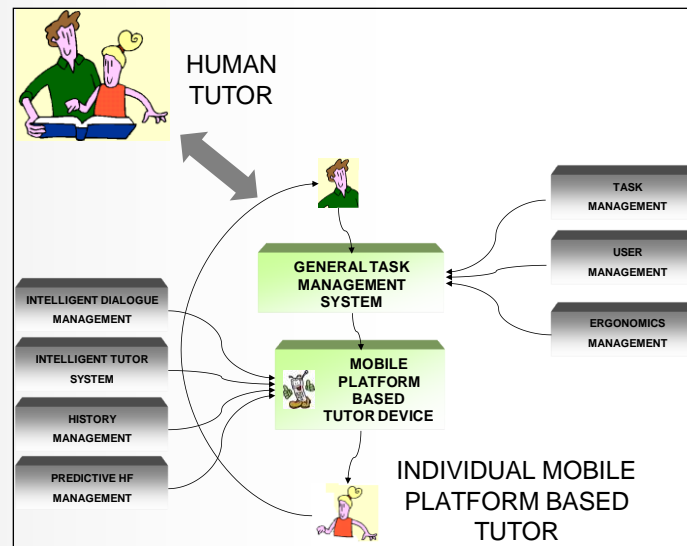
HUMAN TUTOR

TASK MANAGEMENT

USER MANAGEMENT

ERGONOMICS MANAGEMENT

GENERAL TASK MANAGEMENT SYSTEM

INTELLIGENT DIALOGUE MANAGEMENT

INTELLIGENT TUTOR SYSTEM

HISTORY MANAGEMENT

PREDICTIVE HF MANAGEMENT

MOBILE PLATFORM BASED TUTOR DEVICE

INDIVIDUAL MOBILE PLATFORM BASED TUTOR